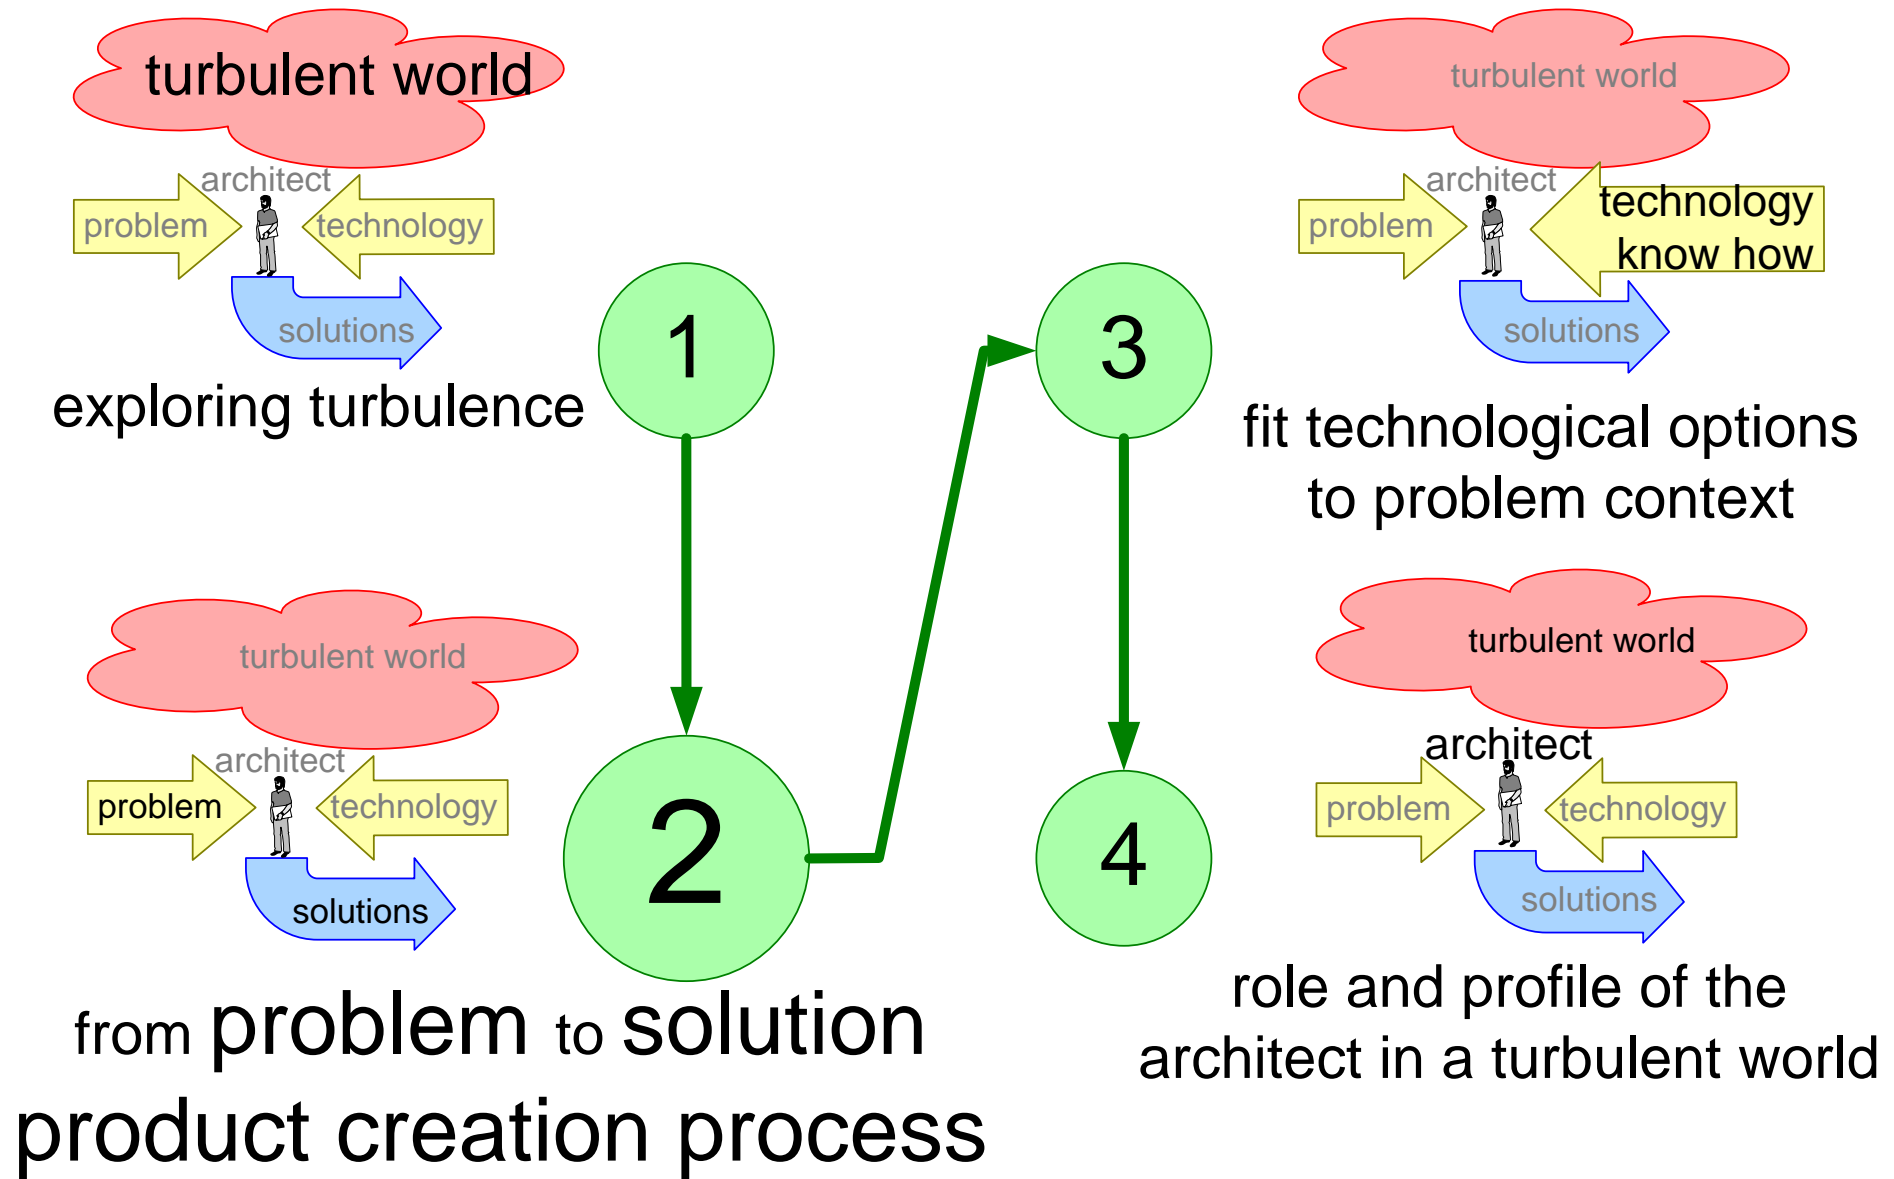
turbulent world
architect
problem
technology
solutions
exploring turbulence

1

turbulent world
architect
problem
technology know how
solutions

3

fit technological options to problem context

turbulent world
architect
problem
technology
solutions

2

from problem to solution
product creation process

4

turbulent world
architect
problem
technology
solutions

role and profile of the architect in a turbulent world